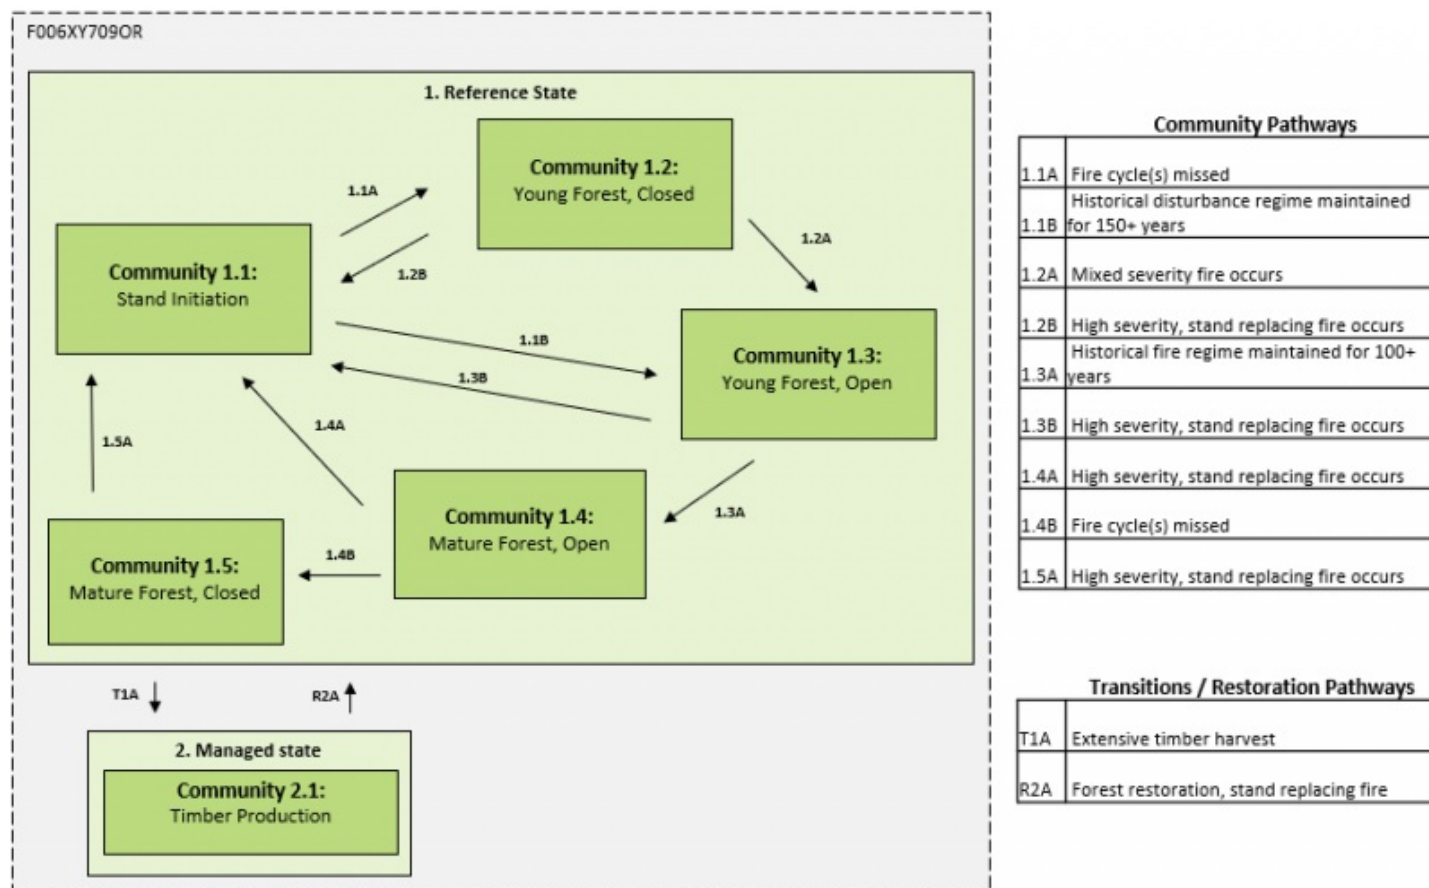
F006XY709OR

1. Reference State

Community 1.2:
Young Forest, Closed

1.1A

1.2B

1.2A

Community 1.1:
Stand Initiation

1.1B

1.3B

Community 1.3:
Young Forest, Open

1.5A

1.4A

1.3A

Community 1.4:
Mature Forest, Open

1.4B

Community 1.5:
Mature Forest, Closed

T1A

R2A

2. Managed state

Community 2.1:
Timber Production

Community Pathways

| | |
|---|---|
| 1.1A | Fire cycle(s) missed |
| 1.1B | Historical disturbance regime maintained for 150+ years |
| 1.2A | Mixed severity fire occurs |
| 1.2B | High severity, stand replacing fire occurs |
| 1.3A | Historical fire regime maintained for 100+ years |
| 1.3B | High severity, stand replacing fire occurs |
| 1.4A | High severity, stand replacing fire occurs |
| 1.4B | Fire cycle(s) missed |
| 1.5A | High severity, stand replacing fire occurs |

Transitions / Restoration Pathways

| | |
|---|---|
| T1A | Extensive timber harvest |
| R2A | Forest restoration, stand replacing fire |